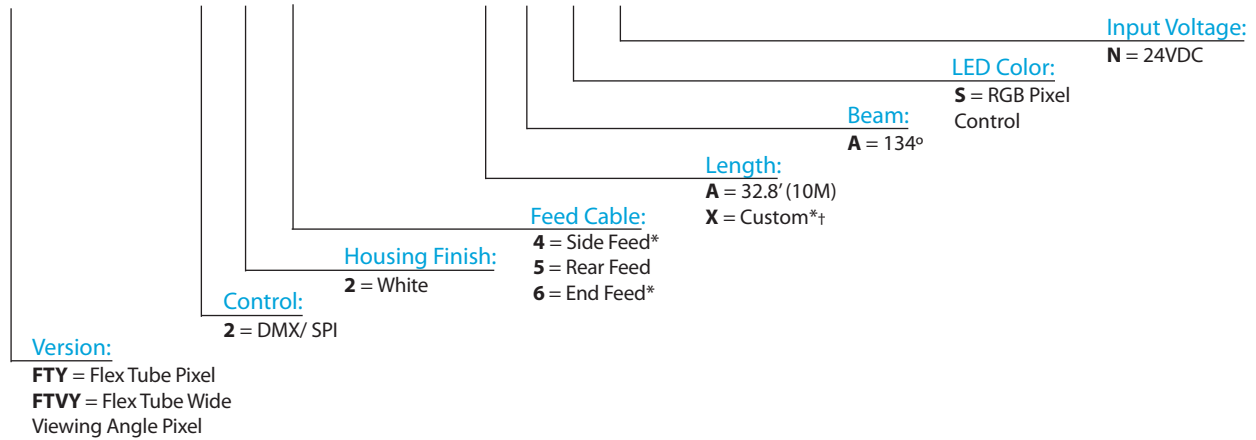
Input Voltage:
**N** = 24VDC

LED Color:
**S** = RGB Pixel Control

Beam:
**A** = 134º

Length:
**A** = 32.8' (10M)
**X** = Custom*†

Feed Cable:
**4** = Side Feed*
**5** = Rear Feed
**6** = End Feed*

Housing Finish:
**2** = White

Control:
**2** = DMX/ SPI

Version:
**FTY** = Flex Tube Pixel
**FTVY** = Flex Tube Wide Viewing Angle Pixel